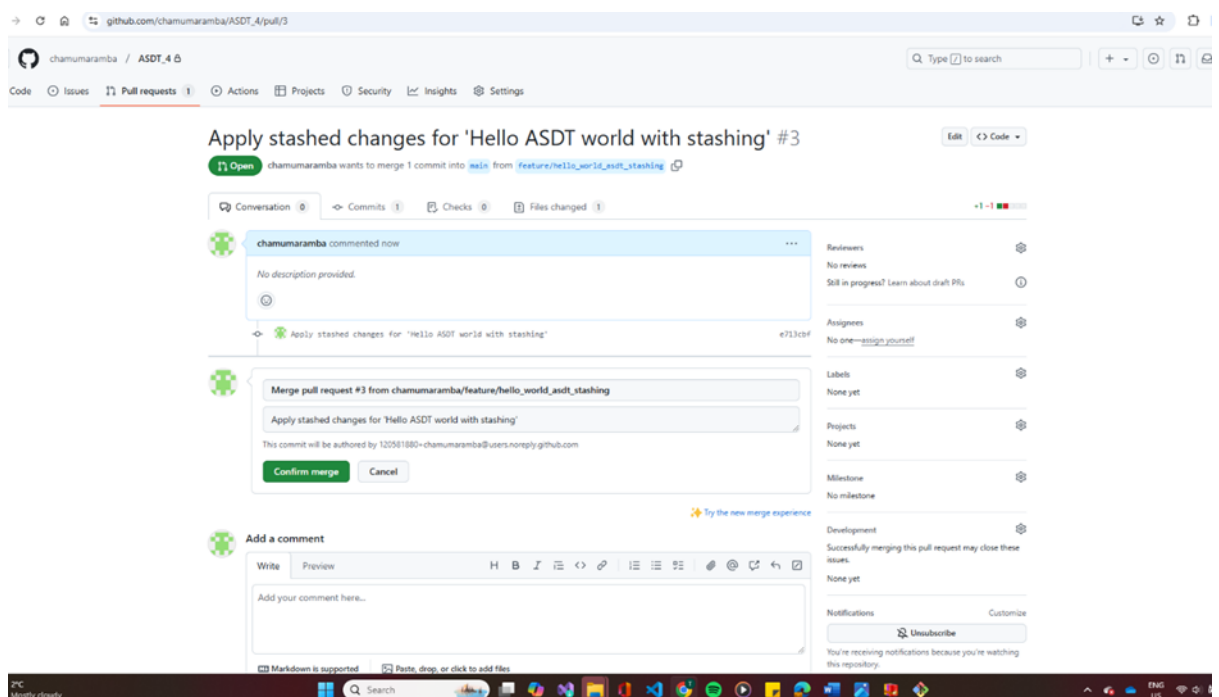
github.com/chamumaramba/ASDT_4/pull/3

chamumaramba / ASDT_4

Type / to search

Code Issues Pull requests 1 Actions Projects Security Insights Settings

Apply stashed changes for 'Hello ASDT world with stashing' #3

Edit <> Code

Open chamumaramba wants to merge 1 commit into main from feature/hello_world_asdt_stashing

Conversation 0 Commits 1 Checks 0 Files changed 1

+1 −1

chamumaramba commented now

No description provided.

Apply stashed changes for 'Hello ASDT world with stashing' e713cbf

Merge pull request #3 from chamumaramba/feature/hello_world_asdt_stashing

Apply stashed changes for 'Hello ASDT world with stashing'

This commit will be authored by 120581880+chamumaramba@users.noreply.github.com

Confirm merge Cancel

Try the new merge experience

Add a comment

Write Preview

Add your comment here...

Markdown is supported Paste, drop, or click to add files

Reviewers
No reviews
Still in progress? Learn about draft PRs

Assignees
No one—assign yourself

Labels
None yet

Projects
None yet

Milestone
No milestone

Development
Successfully merging this pull request may close these issues.
None yet

Notifications Customize
Unsubscribe
You're receiving notifications because you're watching this repository.

2°C
Mostly cloudy

Search

ENG
US